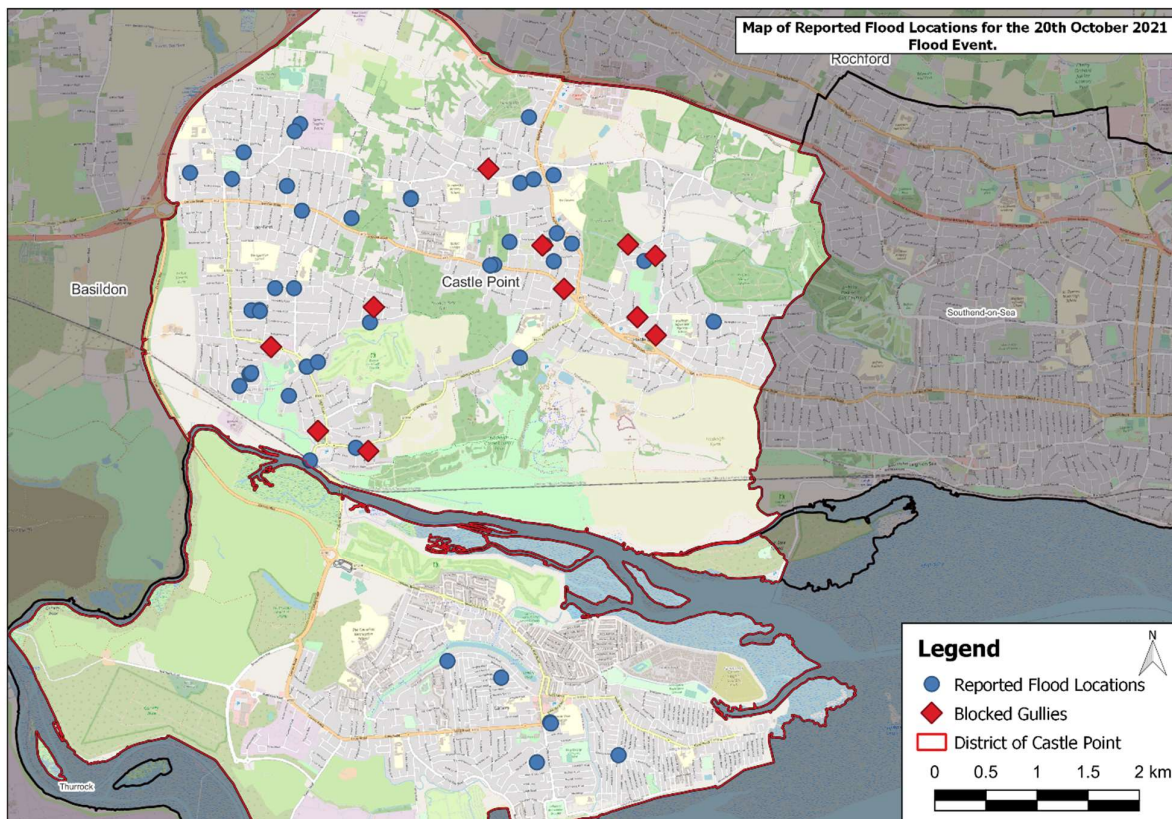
Map of Reported Flood Locations for the 20th October 2021 Flood Event.

Rochford

Basildon

Castle Point

Southend-on-Sea

Thurrock

Legend

Reported Flood Locations

Blocked Gullies

District of Castle Point

N

0 0.5 1 1.5 2 km